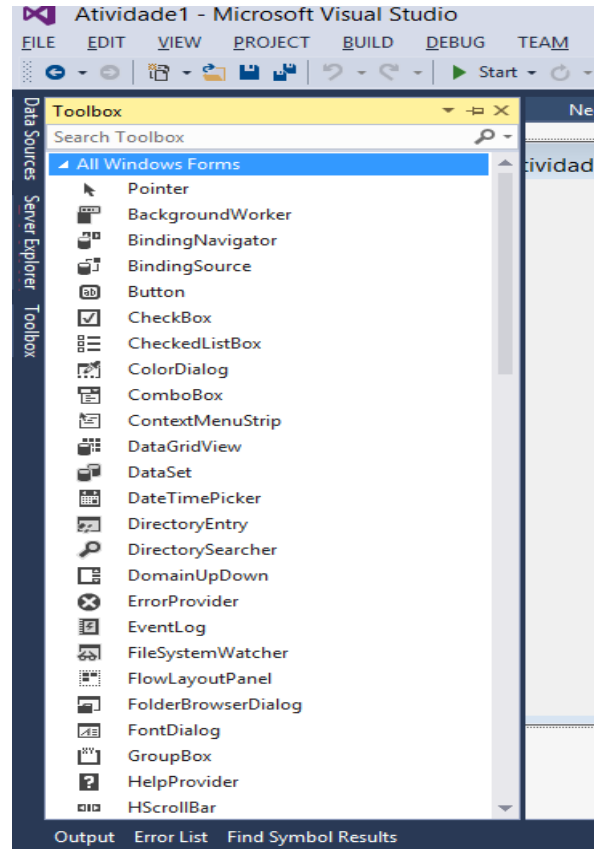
Atividade1 - Microsoft Visual Studio

FILE EDIT VIEW PROJECT BUILD DEBUG TEAM

Start

Data Sources Server Explorer Toolbox

Toolbox

Search Toolbox

All Windows Forms

Pointer
BackgroundWorker
BindingNavigator
BindingSource
Button
CheckBox
CheckedListBox
ColorDialog
ComboBox
ContextMenuStrip
DataGridView
DataSet
DateTimePicker
DirectoryEntry
DirectorySearcher
DomainUpDown
ErrorProvider
EventLog
FileSystemWatcher
FlowLayoutPanel
FolderBrowserDialog
FontDialog
GroupBox
HelpProvider
HScrollBar

Ne

tividad

Output Error List Find Symbol Results